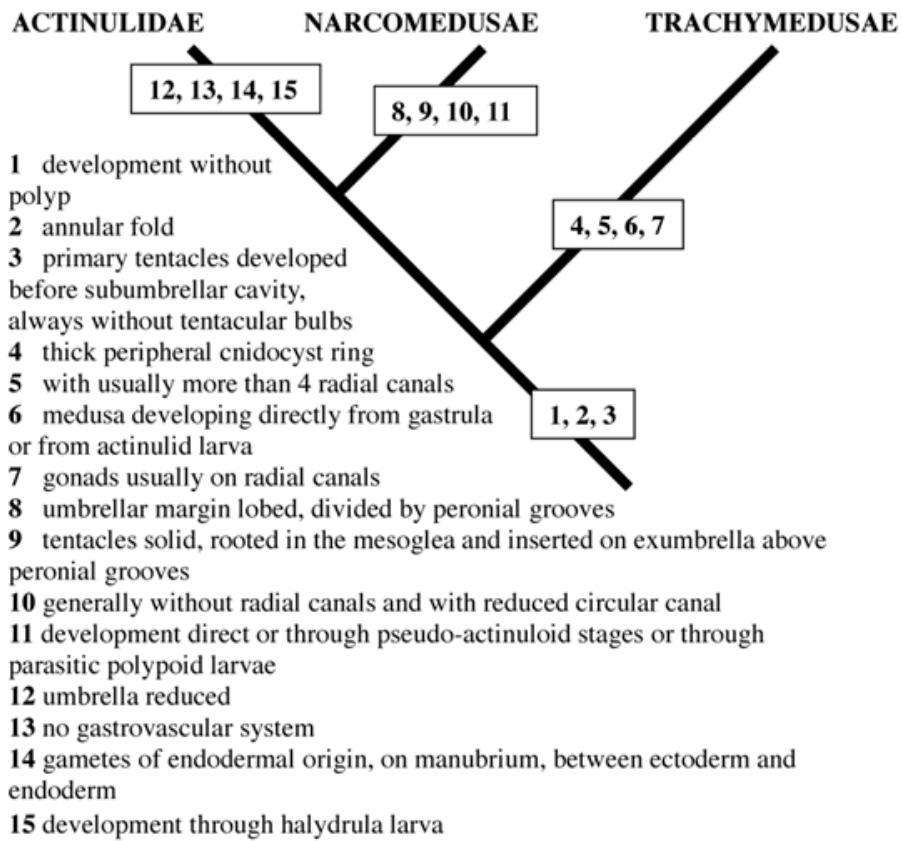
ACTINULIDAE NARCOMEDUSAE TRACHYMEDUSAE

12, 13, 14, 15

8, 9, 10, 11

4, 5, 6, 7

1, 2, 3

**1** development without polyp
**2** annular fold
**3** primary tentacles developed before subumbrellar cavity, always without tentacular bulbs
**4** thick peripheral cnidocyst ring
**5** with usually more than 4 radial canals
**6** medusa developing directly from gastrula or from actinulid larva
**7** gonads usually on radial canals
**8** umbrellar margin lobed, divided by peronial grooves
**9** tentacles solid, rooted in the mesoglea and inserted on exumbrella above peronial grooves
**10** generally without radial canals and with reduced circular canal
**11** development direct or through pseudo-actinuloid stages or through parasitic polypoid larvae
**12** umbrella reduced
**13** no gastrovascular system
**14** gametes of endodermal origin, on manubrium, between ectoderm and endoderm
**15** development through halydrula larva